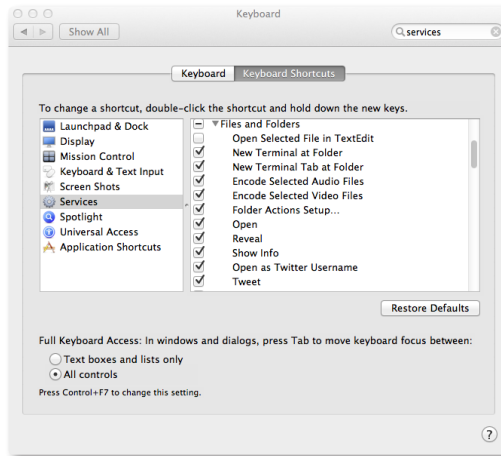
Keyboard

Show All

services

Keyboard | Keyboard Shortcuts

To change a shortcut, double-click the shortcut and hold down the new keys.

Launchpad & Dock
Display
Mission Control
Keyboard & Text Input
Screen Shots
Services
Spotlight
Universal Access
Application Shortcuts

▼Files and Folders
Open Selected File in TextEdit
New Terminal at Folder
New Terminal Tab at Folder
Encode Selected Audio Files
Encode Selected Video Files
Folder Actions Setup...
Open
Reveal
Show Info
Open as Twitter Username
Tweet

Restore Defaults

Full Keyboard Access: In windows and dialogs, press Tab to move keyboard focus between:

Text boxes and lists only
All controls

Press Control+F7 to change this setting.

?